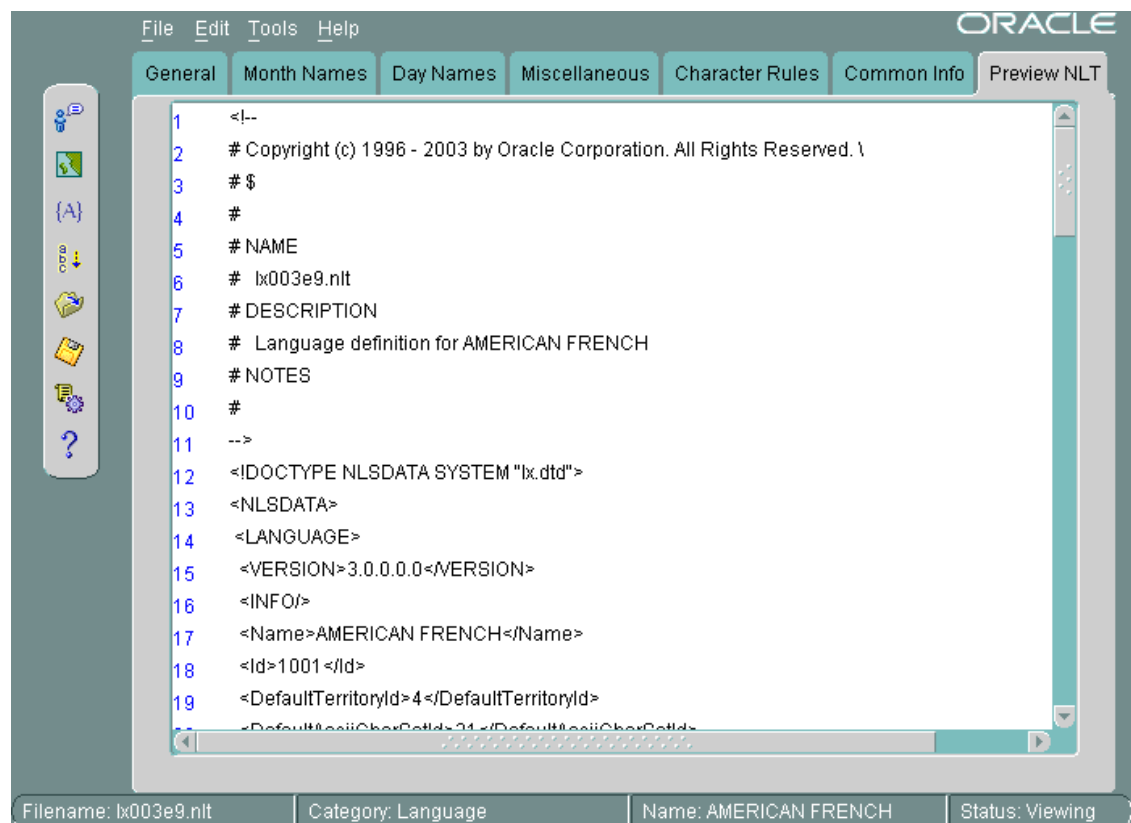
File Edit Tools Help

ORACLE

General | Month Names | Day Names | Miscellaneous | Character Rules | Common Info | Preview NLT

{A}

?

1 <!--
2 # Copyright (c) 1996 - 2003 by Oracle Corporation. All Rights Reserved. \
3 # $
4 #
5 # NAME
6 # lx003e9.nlt
7 # DESCRIPTION
8 # Language definition for AMERICAN FRENCH
9 # NOTES
10 #
11 -->
12 <!DOCTYPE NLSDATA SYSTEM "lx.dtd">
13 <NLSDATA>
14 <LANGUAGE>
15 <VERSION>3.0.0.0.0</VERSION>
16 <INFO/>
17 <Name>AMERICAN FRENCH</Name>
18 <Id>1001</Id>
19 <DefaultTerritoryId>4</DefaultTerritoryId>
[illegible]

Filename: lx003e9.nlt | Category: Language | Name: AMERICAN FRENCH | Status: Viewing